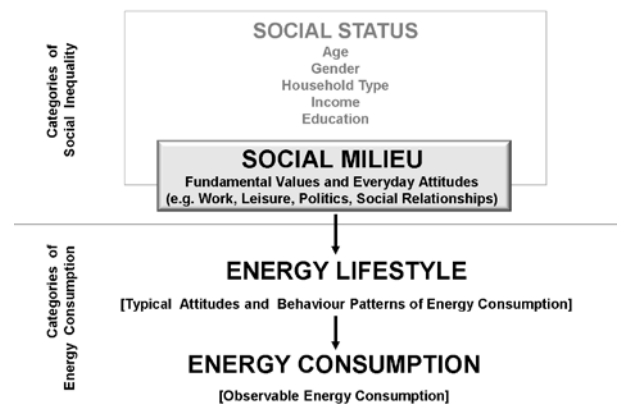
Categories of Social Inequality

SOCIAL STATUS
Age
Gender
Household Type
Income
Education

SOCIAL MILIEU
Fundamental Values and Everyday Attitudes
(e.g. Work, Leisure, Politics, Social Relationships)

Categories of Energy Consumption

ENERGY LIFESTYLE
[Typical Attitudes and Behaviour Patterns of Energy Consumption]

ENERGY CONSUMPTION
[Observable Energy Consumption]